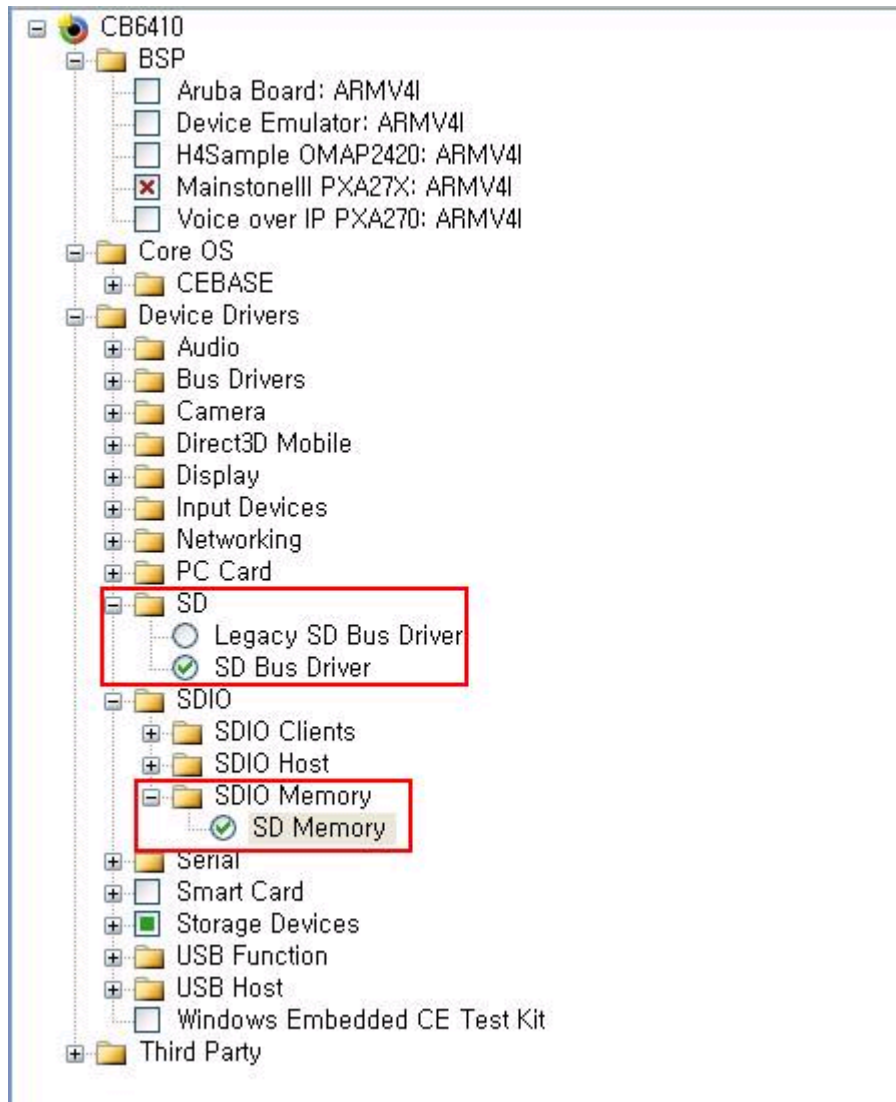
CB6410
BSP
Aruba Board: ARMV4I
Device Emulator: ARMV4I
H4Sample OMAP2420: ARMV4I
MainstoneIII PXA27X: ARMV4I
Voice over IP PXA270: ARMV4I
Core OS
CEBASE
Device Drivers
Audio
Bus Drivers
Camera
Direct3D Mobile
Display
Input Devices
Networking
PC Card
SD
Legacy SD Bus Driver
SD Bus Driver
SDIO
SDIO Clients
SDIO Host
SDIO Memory
SD Memory
Serial
Smart Card
Storage Devices
USB Function
USB Host
Windows Embedded CE Test Kit
Third Party